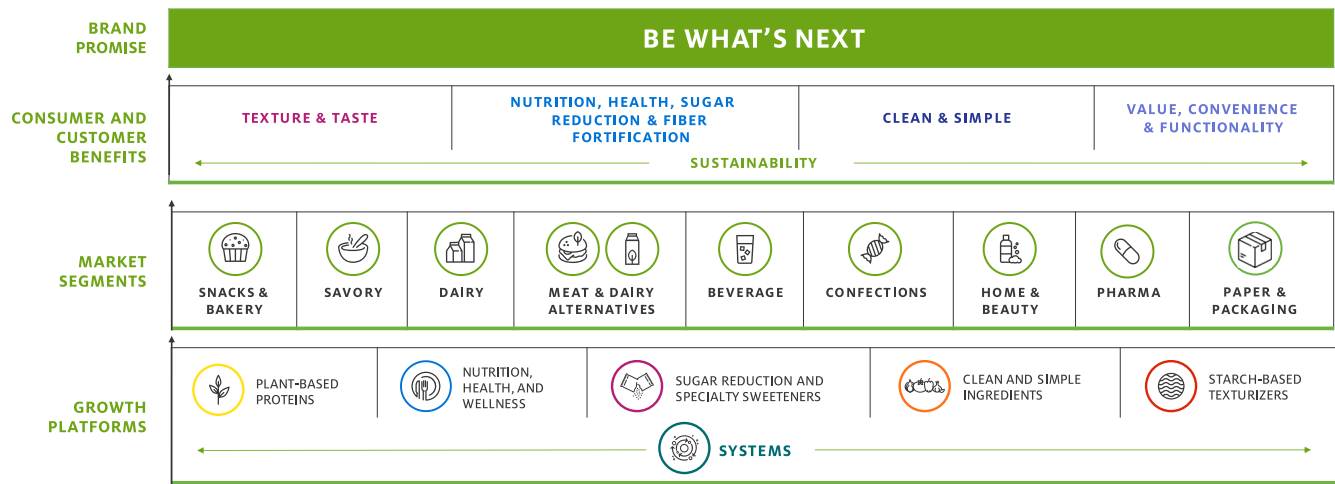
BRAND PROMISE

BE WHAT'S NEXT

CONSUMER AND CUSTOMER BENEFITS

| TEXTURE & TASTE | NUTRITION, HEALTH, SUGAR REDUCTION & FIBER FORTIFICATION | CLEAN & SIMPLE | VALUE, CONVENIENCE & FUNCTIONALITY |
|---|---|---|---|

SUSTAINABILITY

MARKET SEGMENTS

| SNACKS & BAKERY | SAVORY | DAIRY | MEAT & DAIRY ALTERNATIVES | BEVERAGE | CONFECTIONS | HOME & BEAUTY | PHARMA | PAPER & PACKAGING |
|---|---|---|---|---|---|---|---|---|

GROWTH PLATFORMS

| PLANT-BASED PROTEINS | NUTRITION, HEALTH, AND WELLNESS | SUGAR REDUCTION AND SPECIALTY SWEETENERS | CLEAN AND SIMPLE INGREDIENTS | STARCH-BASED TEXTURIZERS |
|---|---|---|---|---|

SYSTEMS